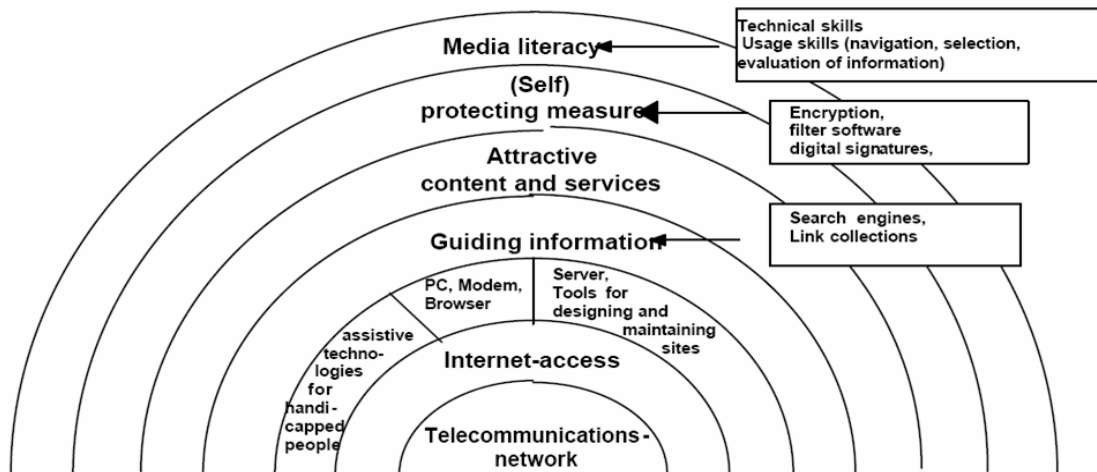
Media literacy

Technical skills
Usage skills (navigation, selection, evaluation of information)

(Self) protecting measure

Encryption, filter software digital signatures,

Attractive content and services

Search engines, Link collections

Guiding information

PC, Modem, Browser

Server, Tools for designing and maintaining sites

assistive technologies for handicapped people

Internet-access

Telecommunications-network